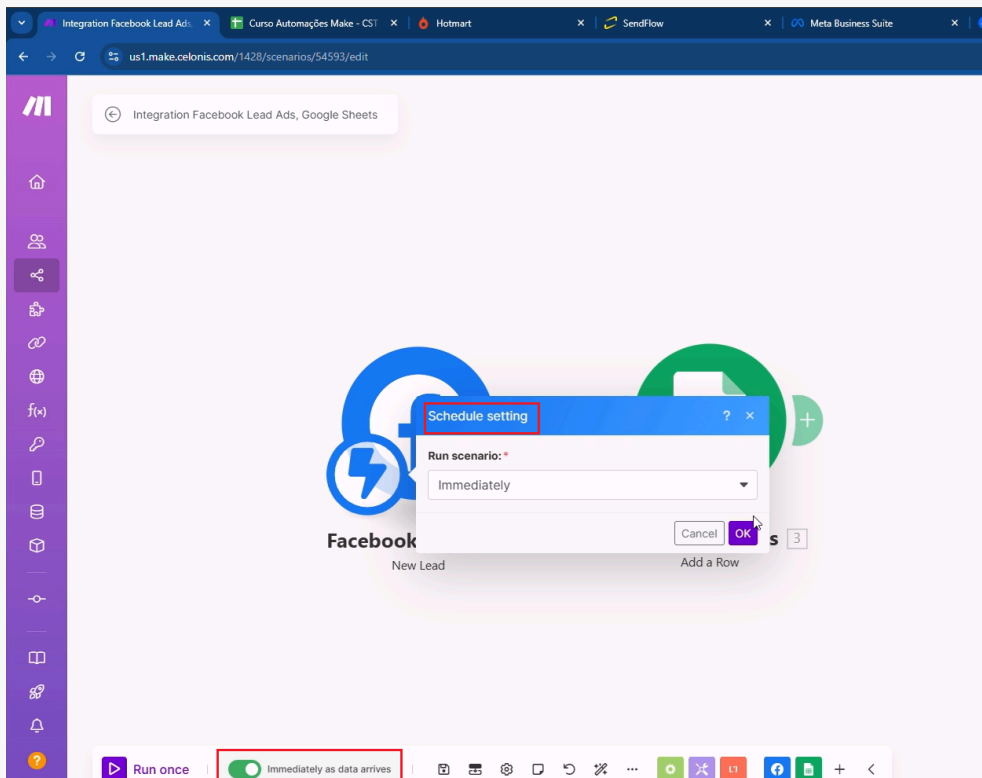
Integration Facebook Lead Ads ×
Curso Automações Make - CST ×
Hotmart ×
SendFlow ×
Meta Business Suite ×

us1.make.celonis.com/1428/scenarios/54593/edit

Integration Facebook Lead Ads, Google Sheets

Schedule setting
? ×
Run scenario: *
Immediately
Cancel
OK

Facebook
New Lead

s 3
Add a Row

Run once
Immediately as data arrives